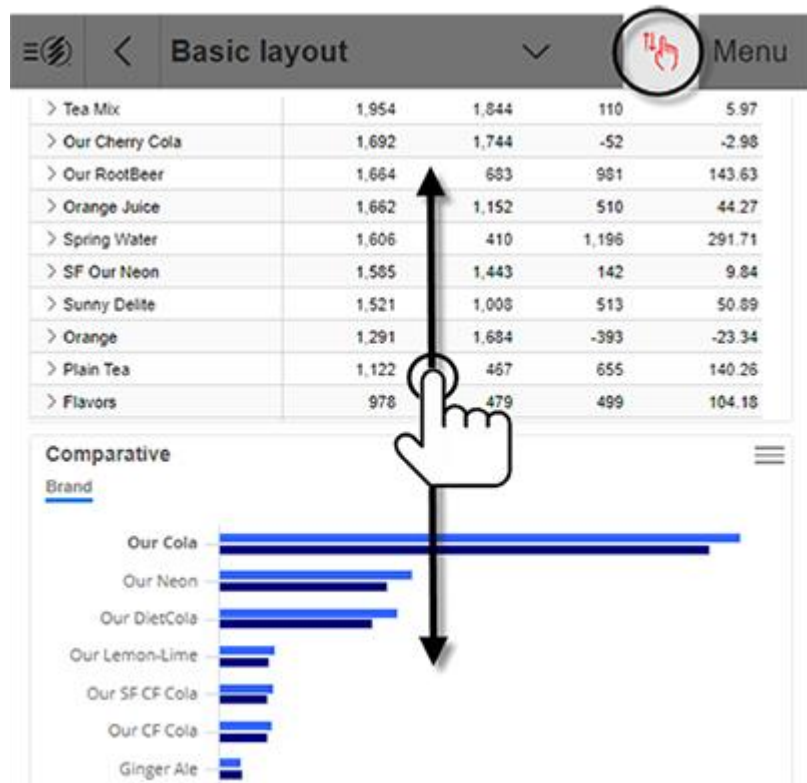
Basic layout

Menu

| | | | | |
|---|---|---|---|---|
| > Tea Mix | 1,954 | 1,844 | 110 | 5.97 |
| > Our Cherry Cola | 1,692 | 1,744 | -52 | -2.98 |
| > Our RootBeer | 1,664 | 683 | 981 | 143.63 |
| > Orange Juice | 1,662 | 1,152 | 510 | 44.27 |
| > Spring Water | 1,606 | 410 | 1,196 | 291.71 |
| > SF Our Neon | 1,585 | 1,443 | 142 | 9.84 |
| > Sunny Delite | 1,521 | 1,008 | 513 | 50.89 |
| > Orange | 1,291 | 1,684 | -393 | -23.34 |
| > Plain Tea | 1,122 | 467 | 655 | 140.26 |
| > Flavors | 978 | 479 | 499 | 104.18 |

Comparative

Brand

Our Cola

Our Neon

Our DietCola

Our Lemon-Lime

Our SF CF Cola

Our CF Cola

Ginger Ale